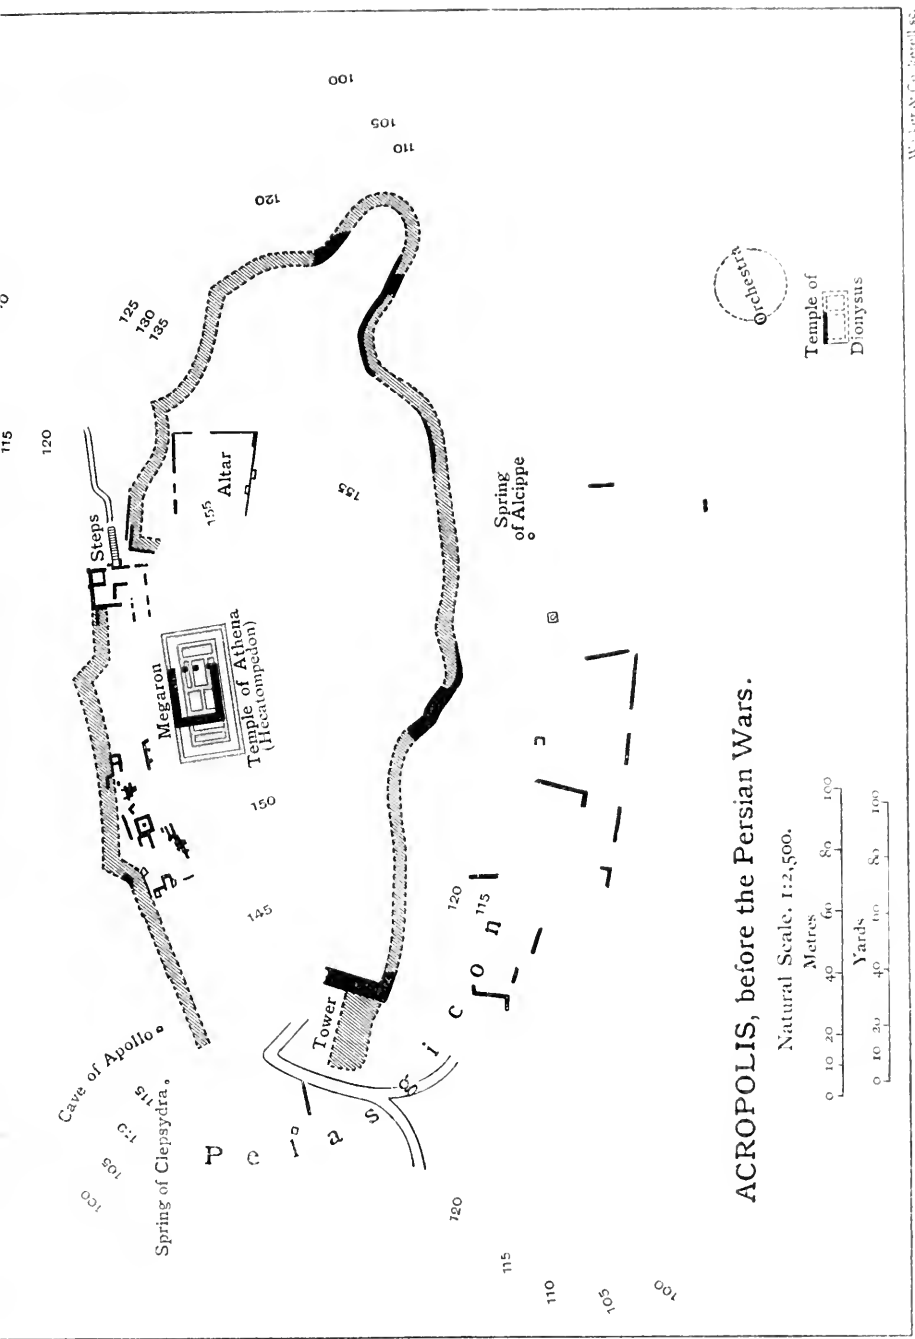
ACROPOLIS, before the Persian Wars.

Natural Scale, 1:2,500.

Metres
0 10 20 40 60 80 100

Yards
0 10 20 40 60 80 100

Cave of Apollo

Spring of Clepsydra

Tower

Megaron

Temple of Athena
(Hecatompedon)

Steps

Altar

Spring of Alcippe

Orchestra

Temple of Dionysus

P e l a s g i c o n

100
105
110
115
120
125
130
135
145
150
155
120
115
120
110
105
100
120
115
110
105
100
0

W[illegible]